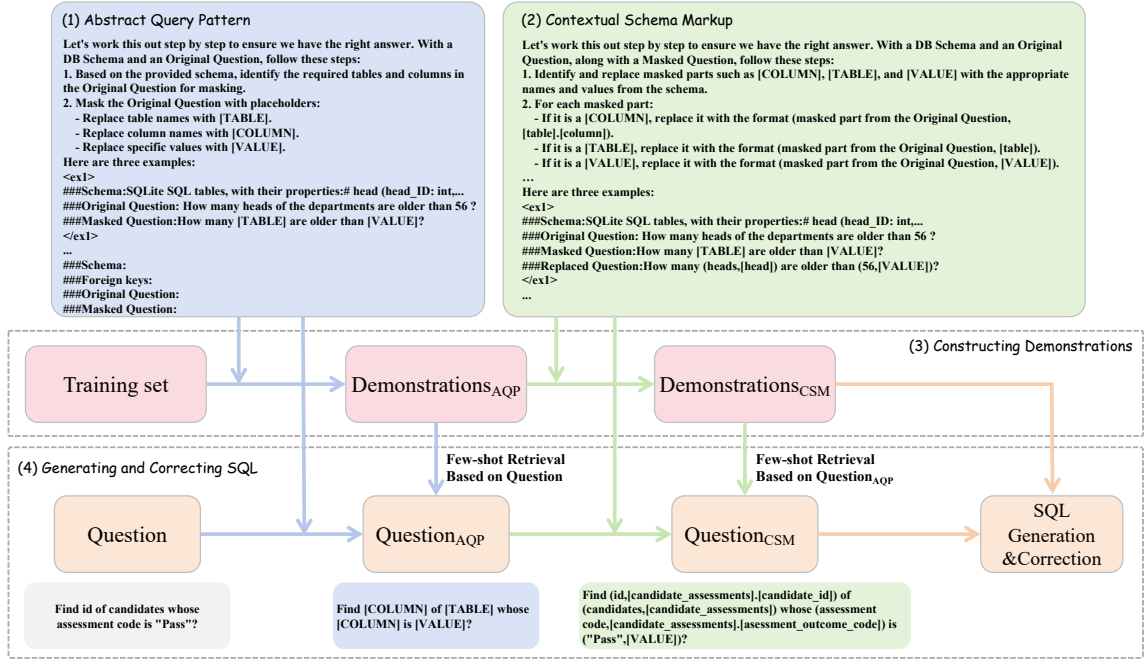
(1) Abstract Query Pattern

Let's work this out step by step to ensure we have the right answer. With a DB Schema and an Original Question, follow these steps:
1. Based on the provided schema, identify the required tables and columns in the Original Question for masking.
2. Mask the Original Question with placeholders:
- Replace table names with [TABLE].
- Replace column names with [COLUMN].
- Replace specific values with [VALUE].
Here are three examples:
<ex1>
###Schema:SQLite SQL tables, with their properties:# head (head_ID: int,...
###Original Question: How many heads of the departments are older than 56 ?
###Masked Question:How many [TABLE] are older than [VALUE]?
</ex1>
...
###Schema:
###Foreign keys:
###Original Question:
###Masked Question:

(2) Contextual Schema Markup

Let's work this out step by step to ensure we have the right answer. With a DB Schema and an Original Question, along with a Masked Question, follow these steps:
1. Identify and replace masked parts such as [COLUMN], [TABLE], and [VALUE] with the appropriate names and values from the schema.
2. For each masked part:
- If it is a [COLUMN], replace it with the format (masked part from the Original Question, [table].[column]).
- If it is a [TABLE], replace it with the format (masked part from the Original Question, [table]).
- If it is a [VALUE], replace it with the format (masked part from the Original Question, [VALUE]).
…
Here are three examples:
<ex1>
###Schema:SQLite SQL tables, with their properties:# head (head_ID: int,...
###Original Question: How many heads of the departments are older than 56 ?
###Masked Question:How many [TABLE] are older than [VALUE]?
###Replaced Question:How many (heads,[head]) are older than (56,[VALUE])?
</ex1>
...

(3) Constructing Demonstrations

Training set

Demonstrations$_{AQP}$

Demonstrations$_{CSM}$

(4) Generating and Correcting SQL

Few-shot Retrieval Based on Question

Few-shot Retrieval Based on Question$_{AQP}$

Question

Question$_{AQP}$

Question$_{CSM}$

SQL Generation &Correction

Find id of candidates whose assessment code is "Pass"?

Find [COLUMN] of [TABLE] whose [COLUMN] is [VALUE]?

Find (id,[candidate_assessments].[candidate_id]) of (candidates,[candidate_assessments]) whose (assessment code,[candidate_assessments].[asessment_outcome_code]) is ("Pass",[VALUE])?